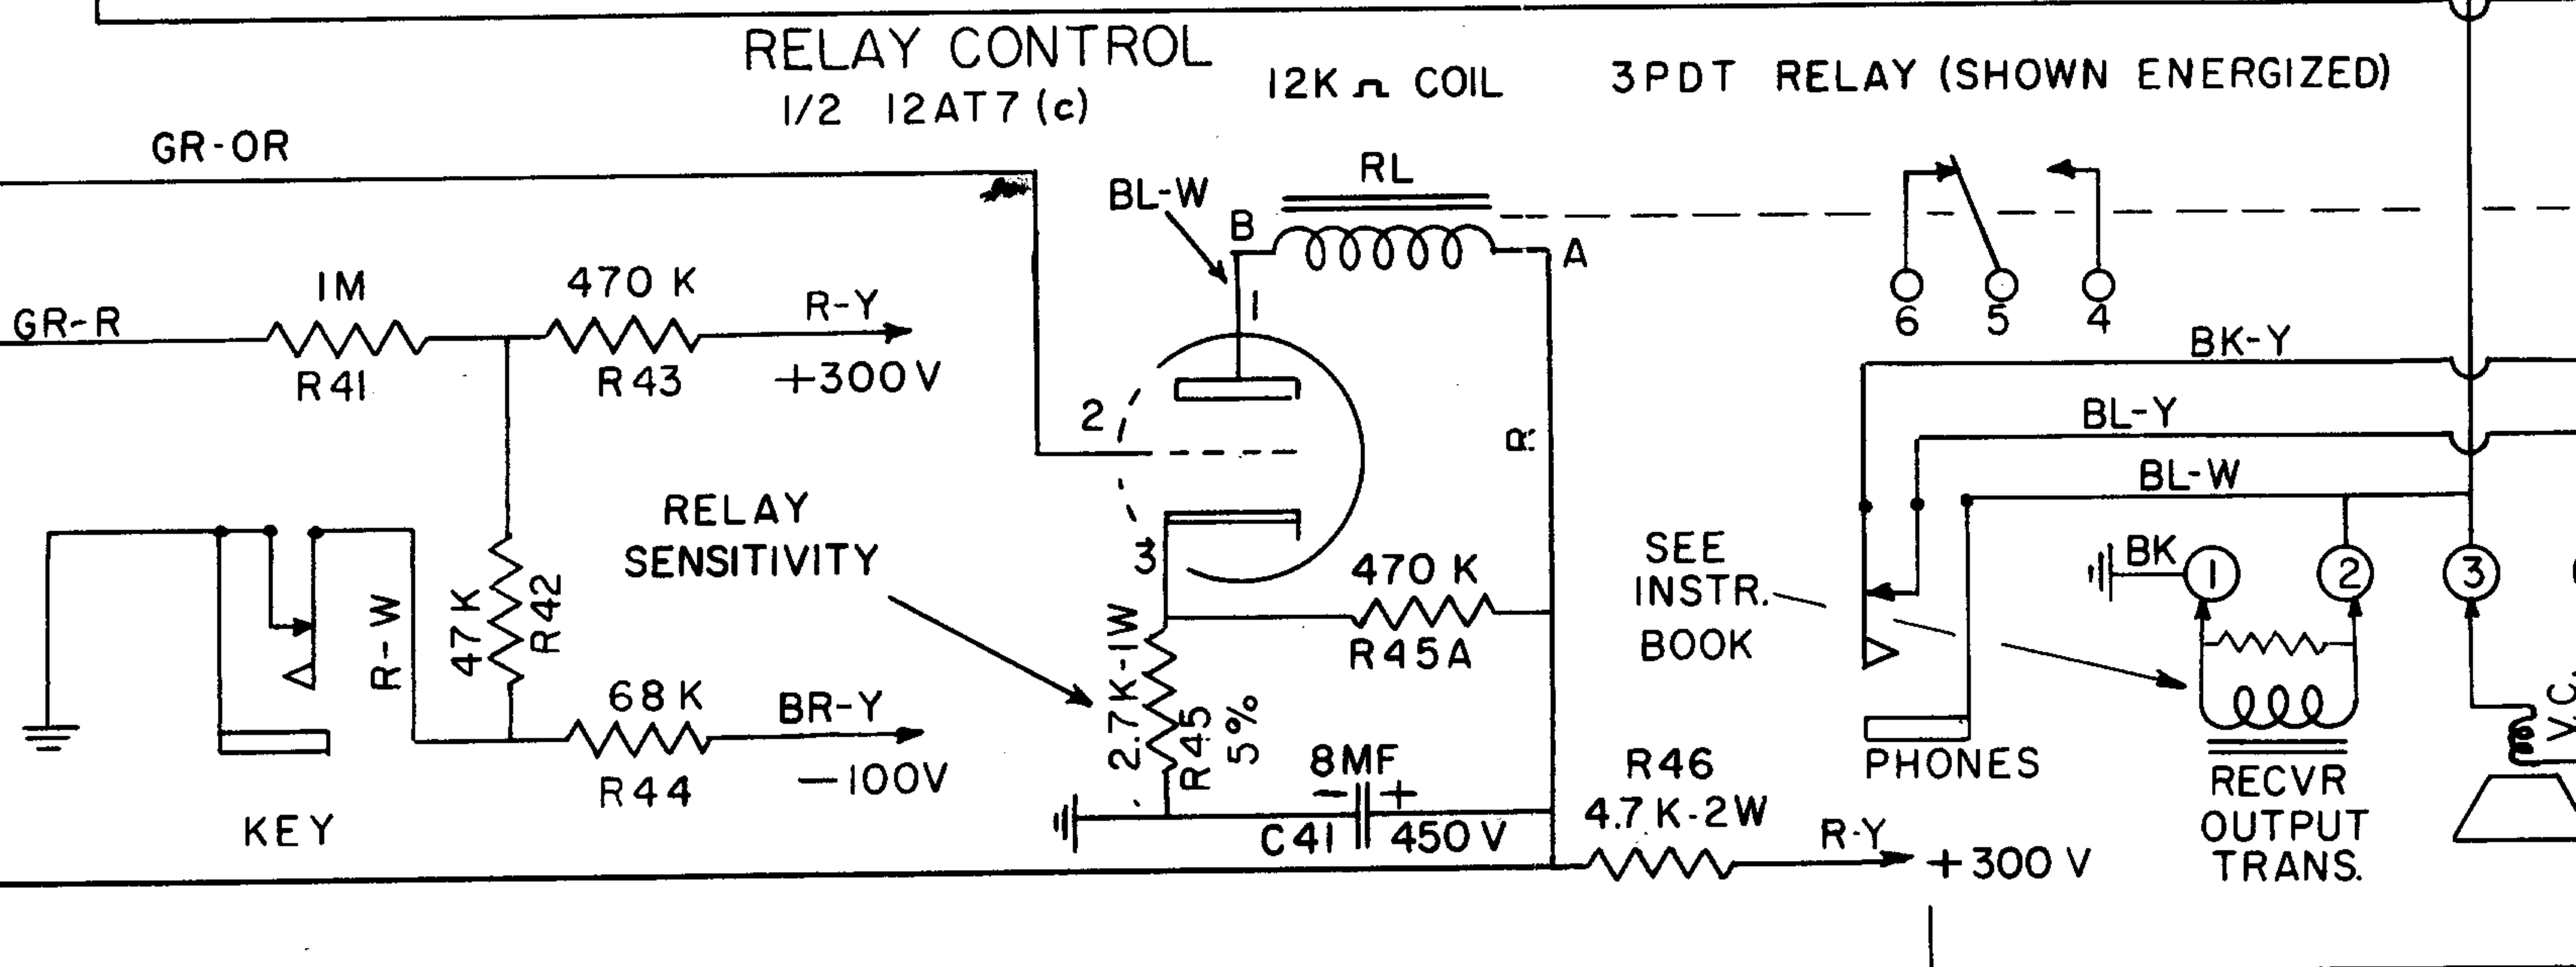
RELAY CONTROL
1/2 12AT7 (c)
12K Ω COIL
3PDT RELAY (SHOWN ENERGIZED)
GR-OR
BL-W
RL
B
A
1M
470 K
R-Y
GR-R
1
6 5 4
R41
R43
+300V
BK-Y
2
BL-Y
α
BL-W
RELAY
SENSITIVITY
SEE
INSTR.
BOOK
BK
3
470 K
R-W
47 K
R42
R45A
68 K
BR-Y
2.7K-1W
R45
5%
8MF
R46
PHONES
RECVR
OUTPUT
TRANS.
R44
-100V
KEY
C41
450 V
4.7 K-2W
R-Y
+300 V
V.C.